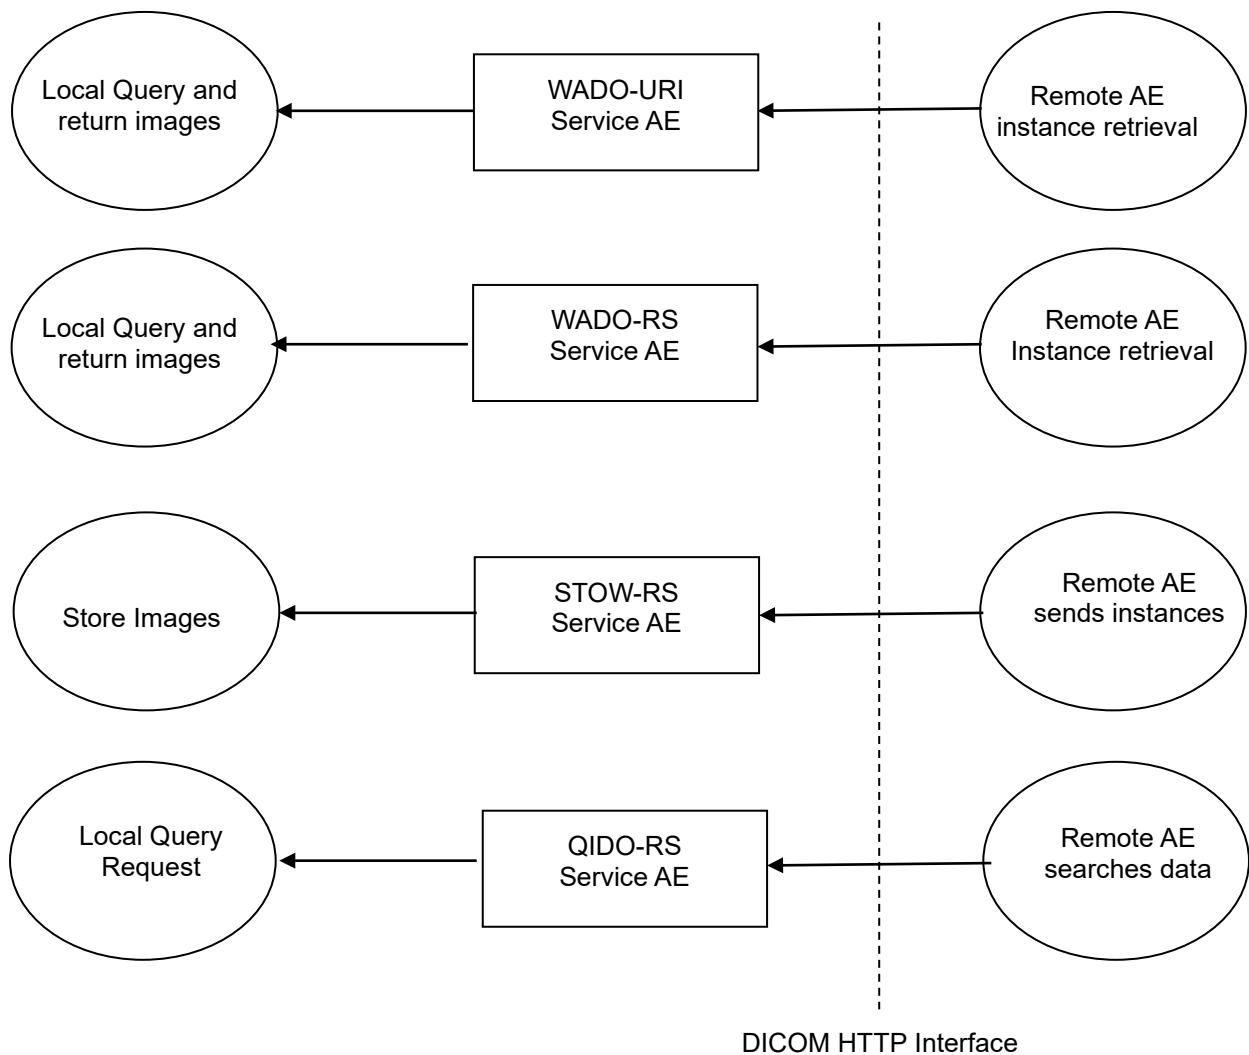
Local Query and return images

WADO-URI Service AE

Remote AE instance retrieval

Local Query and return images

WADO-RS Service AE

Remote AE Instance retrieval

Store Images

STOW-RS Service AE

Remote AE sends instances

Local Query Request

QIDO-RS Service AE

Remote AE searches data

DICOM HTTP Interface